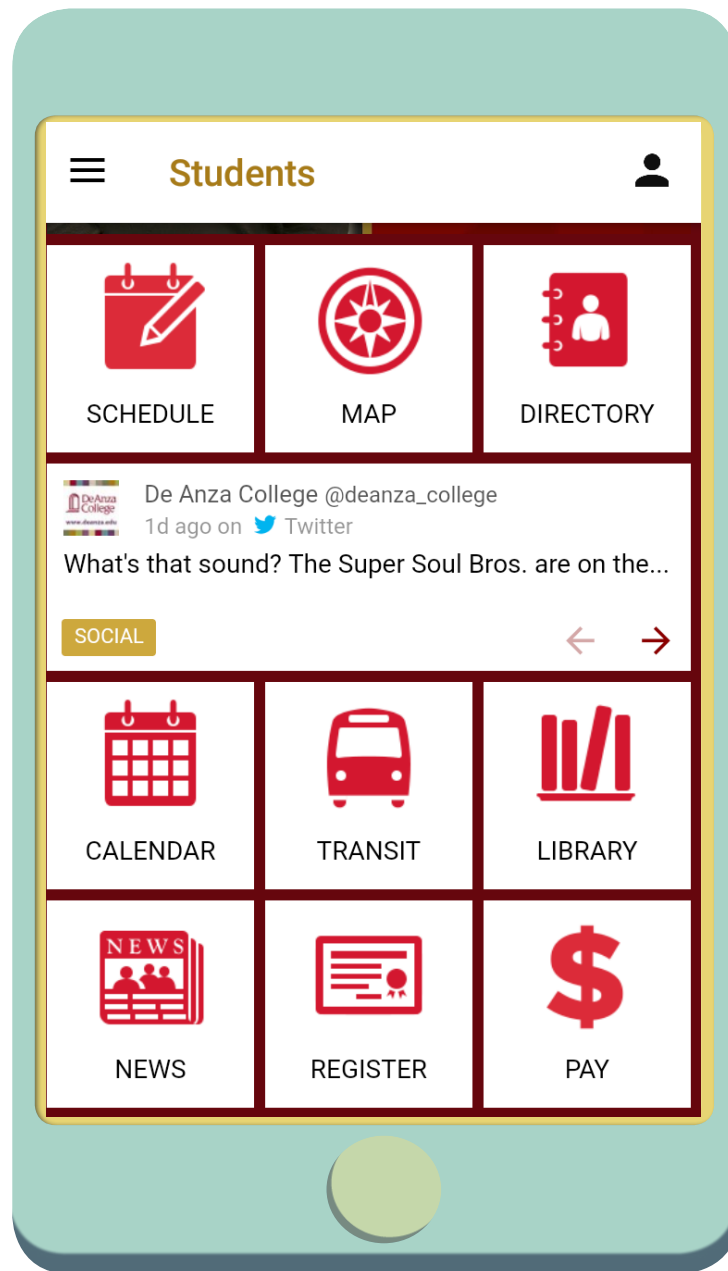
Students

SCHEDULE

MAP

DIRECTORY

De Anza College www.deanza.edu

De Anza College @deanza_college
1d ago on Twitter

What's that sound? The Super Soul Bros. are on the...

SOCIAL

CALENDAR

TRANSIT

LIBRARY

NEWS

NEWS

REGISTER

$

PAY